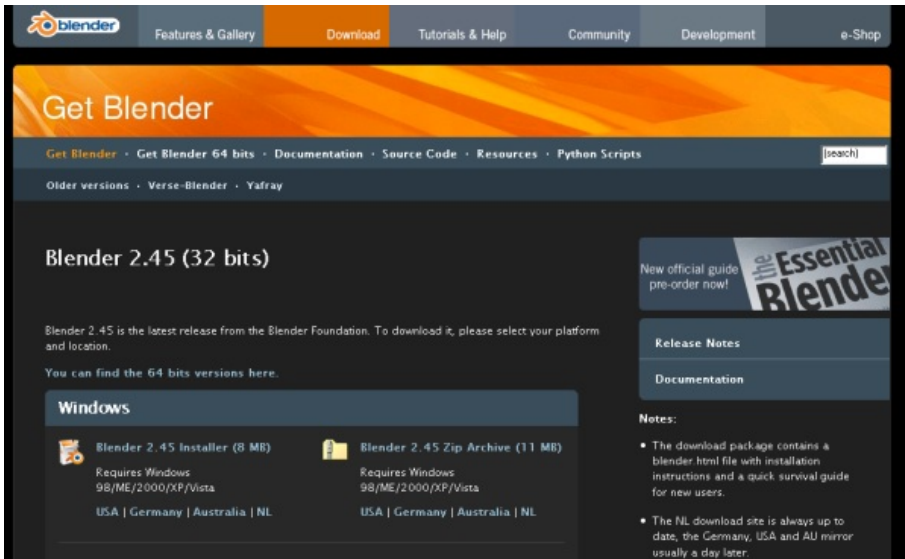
blender

Features & Gallery | Download | Tutorials & Help | Community | Development | e-Shop

Get Blender

Get Blender · Get Blender 64 bits · Documentation · Source Code · Resources · Python Scripts

[search]

Older versions · Verse-Blender · Yafray

Blender 2.45 (32 bits)

Blender 2.45 is the latest release from the Blender Foundation. To download it, please select your platform and location.

You can find the 64 bits versions here.

Windows

Blender 2.45 Installer (8 MB)

Requires Windows 98/ME/2000/XP/Vista

USA | Germany | Australia | NL

Blender 2.45 Zip Archive (11 MB)

Requires Windows 98/ME/2000/XP/Vista

USA | Germany | Australia | NL

New official guide pre-order now!

the Essential Blender

Release Notes

Documentation

Notes:

• The download package contains a blender.html file with installation instructions and a quick survival guide for new users.

• The NL download site is always up to date, the Germany, USA and AU mirror usually a day later.